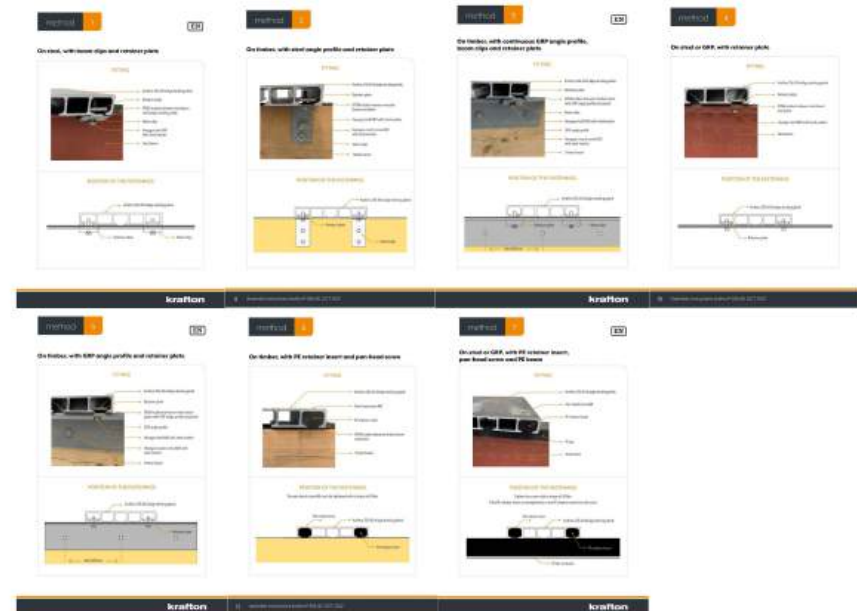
method 1

EN

On steel, with loose clips and retainer plate

FITTING

POSITION OF THE RETAINERS

method 2

On timber, with steel angle profile and retainer plate

FITTING

POSITION OF THE RETAINERS

method 3

EN

On timber, with continuous GRP angle profile, loose clips and retainer plate

FITTING

POSITION OF THE RETAINERS

method 4

On steel or GRP, with retainer plate

FITTING

POSITION OF THE RETAINERS

krafton

krafton

method 5

EN

On timber, with GRP angle profile and retainer plate

FITTING

POSITION OF THE RETAINERS

method 6

On timber, with PE retainer insert and pan-head screw

FITTING

POSITION OF THE RETAINERS

method 7

EN

On steel or GRP, with PE retainer insert, pan-head screw and PE bases

FITTING

POSITION OF THE RETAINERS

krafton

krafton